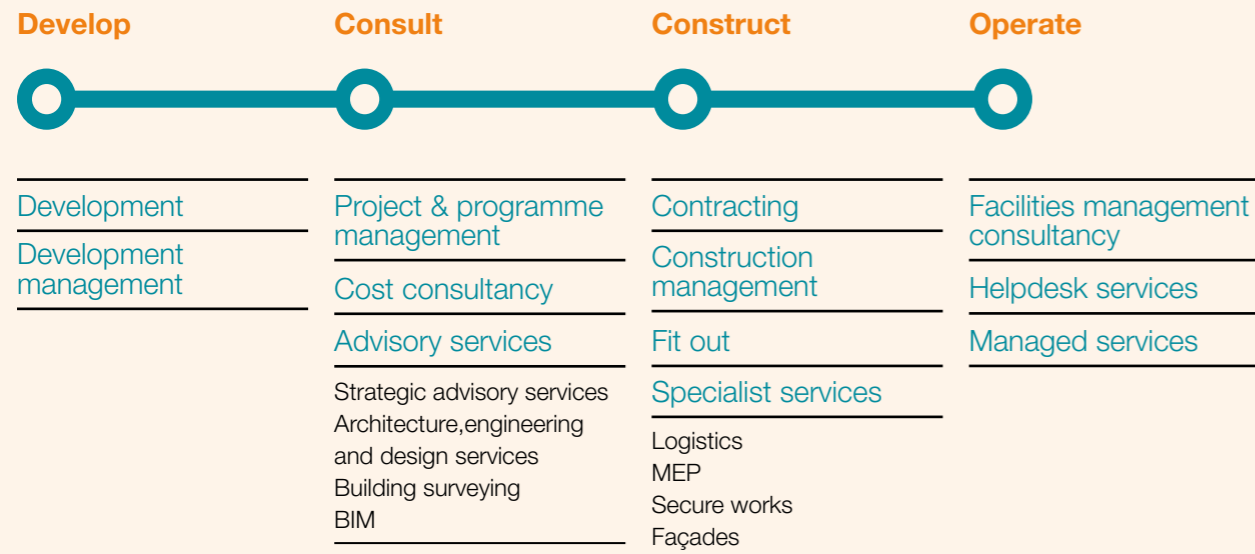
Develop

Development

Development management

Consult

Project & programme management

Cost consultancy

Advisory services

Strategic advisory services
Architecture,engineering and design services
Building surveying
BIM

Construct

Contracting

Construction management

Fit out

Specialist services

Logistics
MEP
Secure works
Façades

Operate

Facilities management consultancy

Helpdesk services

Managed services